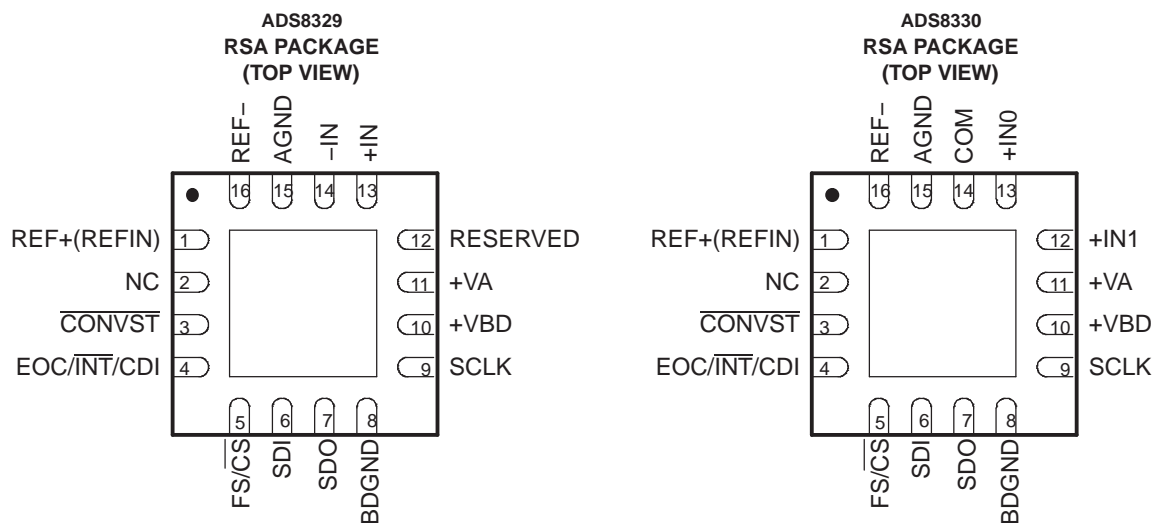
ADS8329
RSA PACKAGE
(TOP VIEW)

REF−
AGND
−IN
+IN

16
15
14
13

REF+(REFIN) 1
NC 2
$\overline{CONVST}$ 3
EOC/$\overline{INT}$/CDI 4

12 RESERVED
11 +VA
10 +VBD
9 SCLK

5
6
7
8

FS/$\overline{CS}$
SDI
SDO
BDGND

ADS8330
RSA PACKAGE
(TOP VIEW)

REF−
AGND
COM
+IN0

16
15
14
13

REF+(REFIN) 1
NC 2
$\overline{CONVST}$ 3
EOC/$\overline{INT}$/CDI 4

12 +IN1
11 +VA
10 +VBD
9 SCLK

5
6
7
8

FS/$\overline{CS}$
SDI
SDO
BDGND